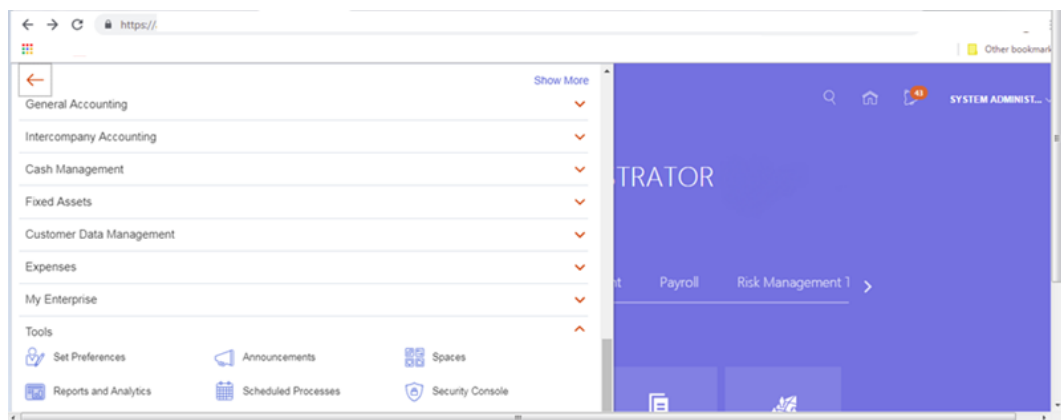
https://

Other bookmark

Show More

General Accounting

Intercompany Accounting

Cash Management

Fixed Assets

Customer Data Management

Expenses

My Enterprise

Tools

Set Preferences

Announcements

Spaces

Reports and Analytics

Scheduled Processes

Security Console

43

SYSTEM ADMINIST...

TRATOR

nt

Payroll

Risk Management 1